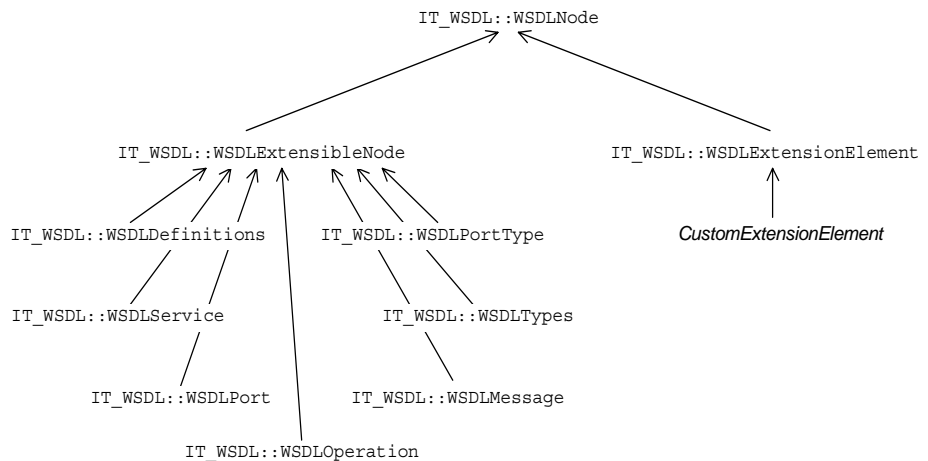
IT_WSDL::WSDLNode

IT_WSDL::WSDLExtensibleNode

IT_WSDL::WSDLExtensionElement

IT_WSDL::WSDLDefinitions

IT_WSDL::WSDLPortType

CustomExtensionElement

IT_WSDL::WSDLService

IT_WSDL::WSDLTypes

IT_WSDL::WSDLPort

IT_WSDL::WSDLMessage

IT_WSDL::WSDLOperation